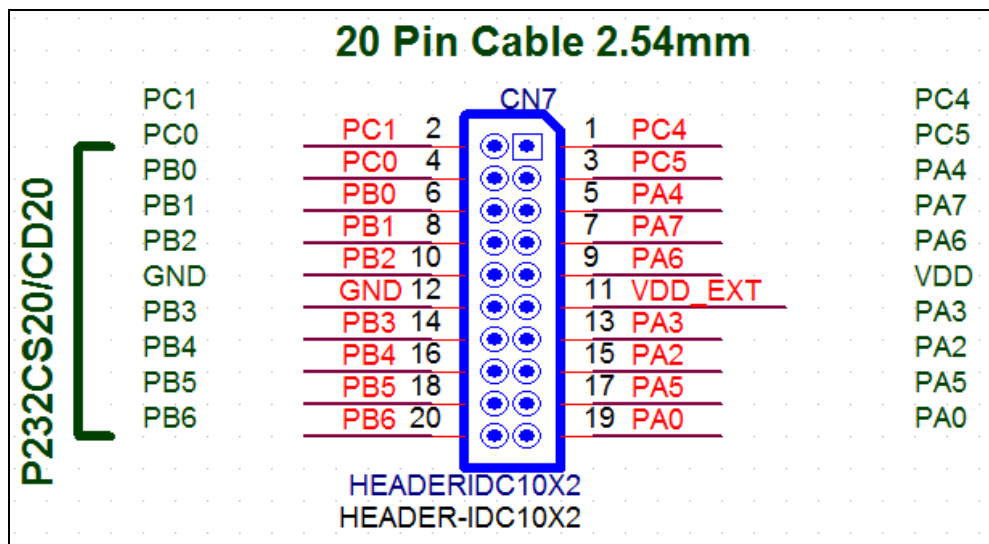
20 Pin Cable 2.54mm

P232CS20/CD20

PC1
PC0
PB0
PB1
PB2
GND
PB3
PB4
PB5
PB6

CN7

| | | | |
|---|---|---|---|
| PC1 | 2 | 1 | PC4 |
| PC0 | 4 | 3 | PC5 |
| PB0 | 6 | 5 | PA4 |
| PB1 | 8 | 7 | PA7 |
| PB2 | 10 | 9 | PA6 |
| GND | 12 | 11 | VDD_EXT |
| PB3 | 14 | 13 | PA3 |
| PB4 | 16 | 15 | PA2 |
| PB5 | 18 | 17 | PA5 |
| PB6 | 20 | 19 | PA0 |

HEADERIDC10X2
HEADER-IDC10X2

PC4
PC5
PA4
PA7
PA6
VDD
PA3
PA2
PA5
PA0